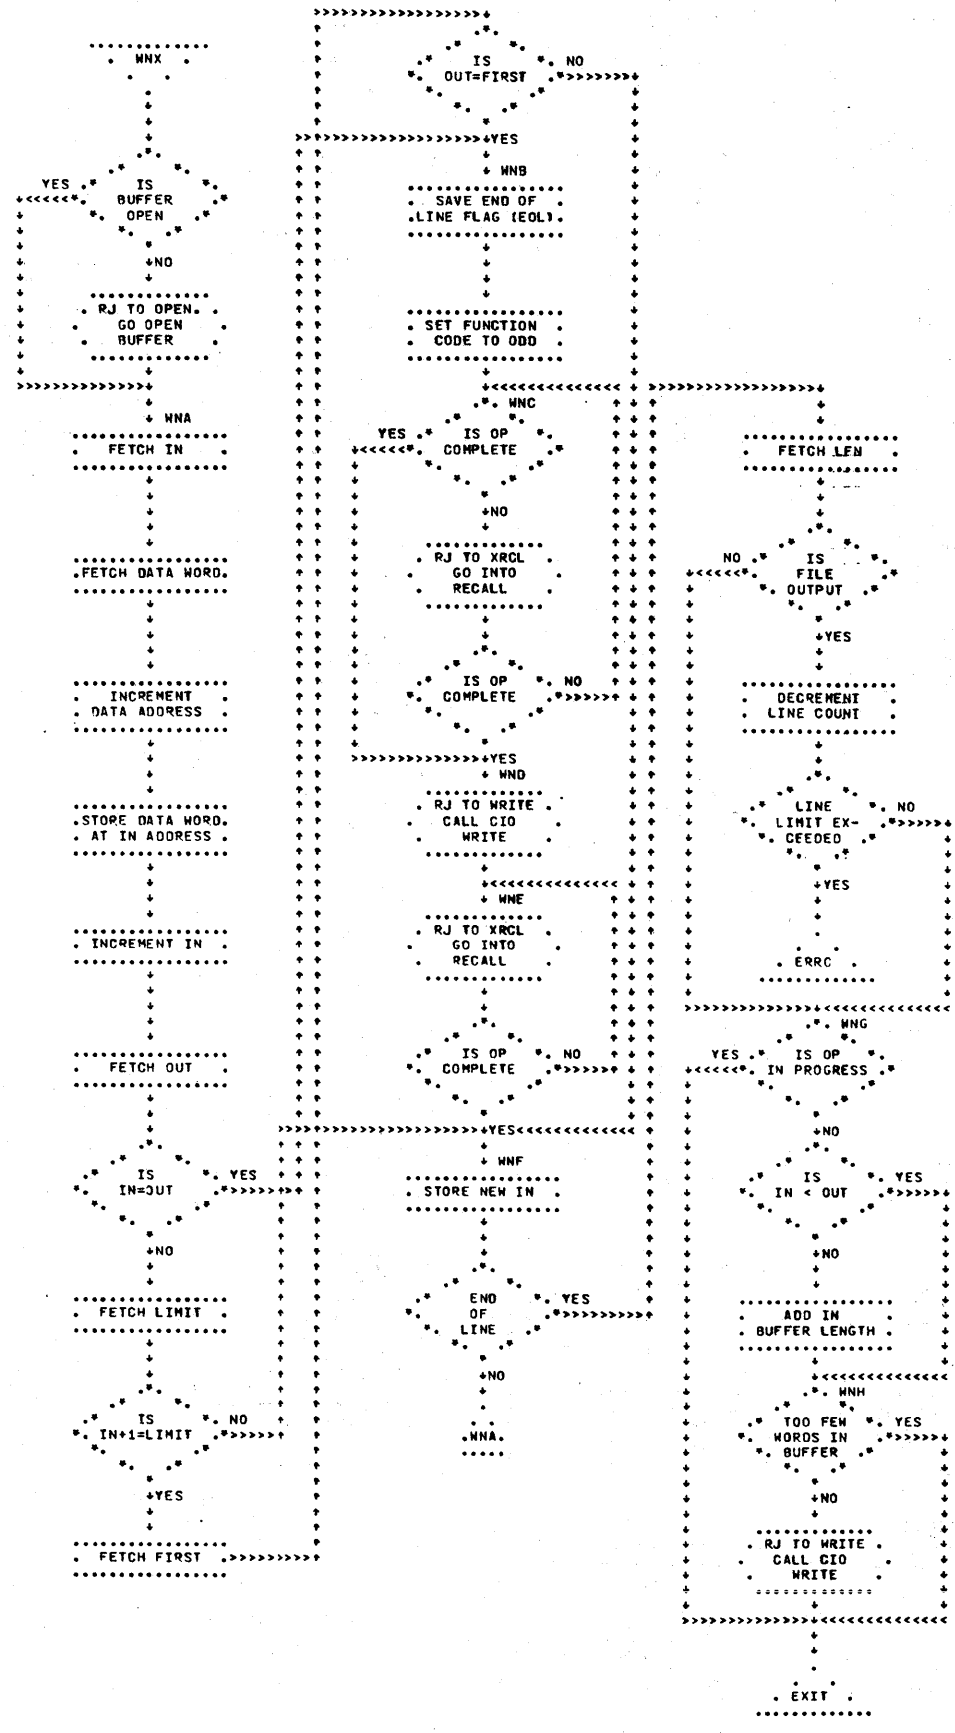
WNX

IS BUFFER OPEN

YES

NO

RJ TO OPEN. GO OPEN BUFFER

WNA

FETCH IN

FETCH DATA WORD.

INCREMENT DATA ADDRESS

STORE DATA WORD. AT IN ADDRESS

INCREMENT IN

FETCH OUT

IS IN=OUT

YES

NO

FETCH LIMIT

IS IN+1=LIMIT

NO

YES

FETCH FIRST

IS OUT=FIRST

NO

YES

WNB

SAVE END OF LINE FLAG (EOL).

SET FUNCTION CODE TO ODD

WNC

IS OP COMPLETE

YES

NO

RJ TO XRCL GO INTO RECALL

IS OP COMPLETE

NO

YES

WND

RJ TO WRITE CALL CIO WRITE

WNE

RJ TO XRCL GO INTO RECALL

IS OP COMPLETE

NO

YES

WNF

STORE NEW IN

END OF LINE

YES

NO

WNA.

FETCH LEN

IS FILE OUTPUT

NO

YES

DECREMENT LINE COUNT

LINE LIMIT EXCEEDED

NO

YES

ERRC

WNG

IS OP IN PROGRESS

YES

NO

IS IN < OUT

YES

NO

ADD IN BUFFER LENGTH

WNH

TOO FEW WORDS IN BUFFER

YES

NO

RJ TO WRITE CALL CIO WRITE

EXIT